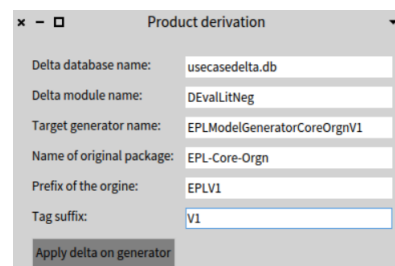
Product derivation

Delta database name: usecasedelta.db

Delta module name: DEvalLitNeg

Target generator name: EPLModelGeneratorCoreOrgnV1

Name of original package: EPL-Core-Orgn

Prefix of the orgine: EPLV1

Tag suffix: V1

Apply delta on generator